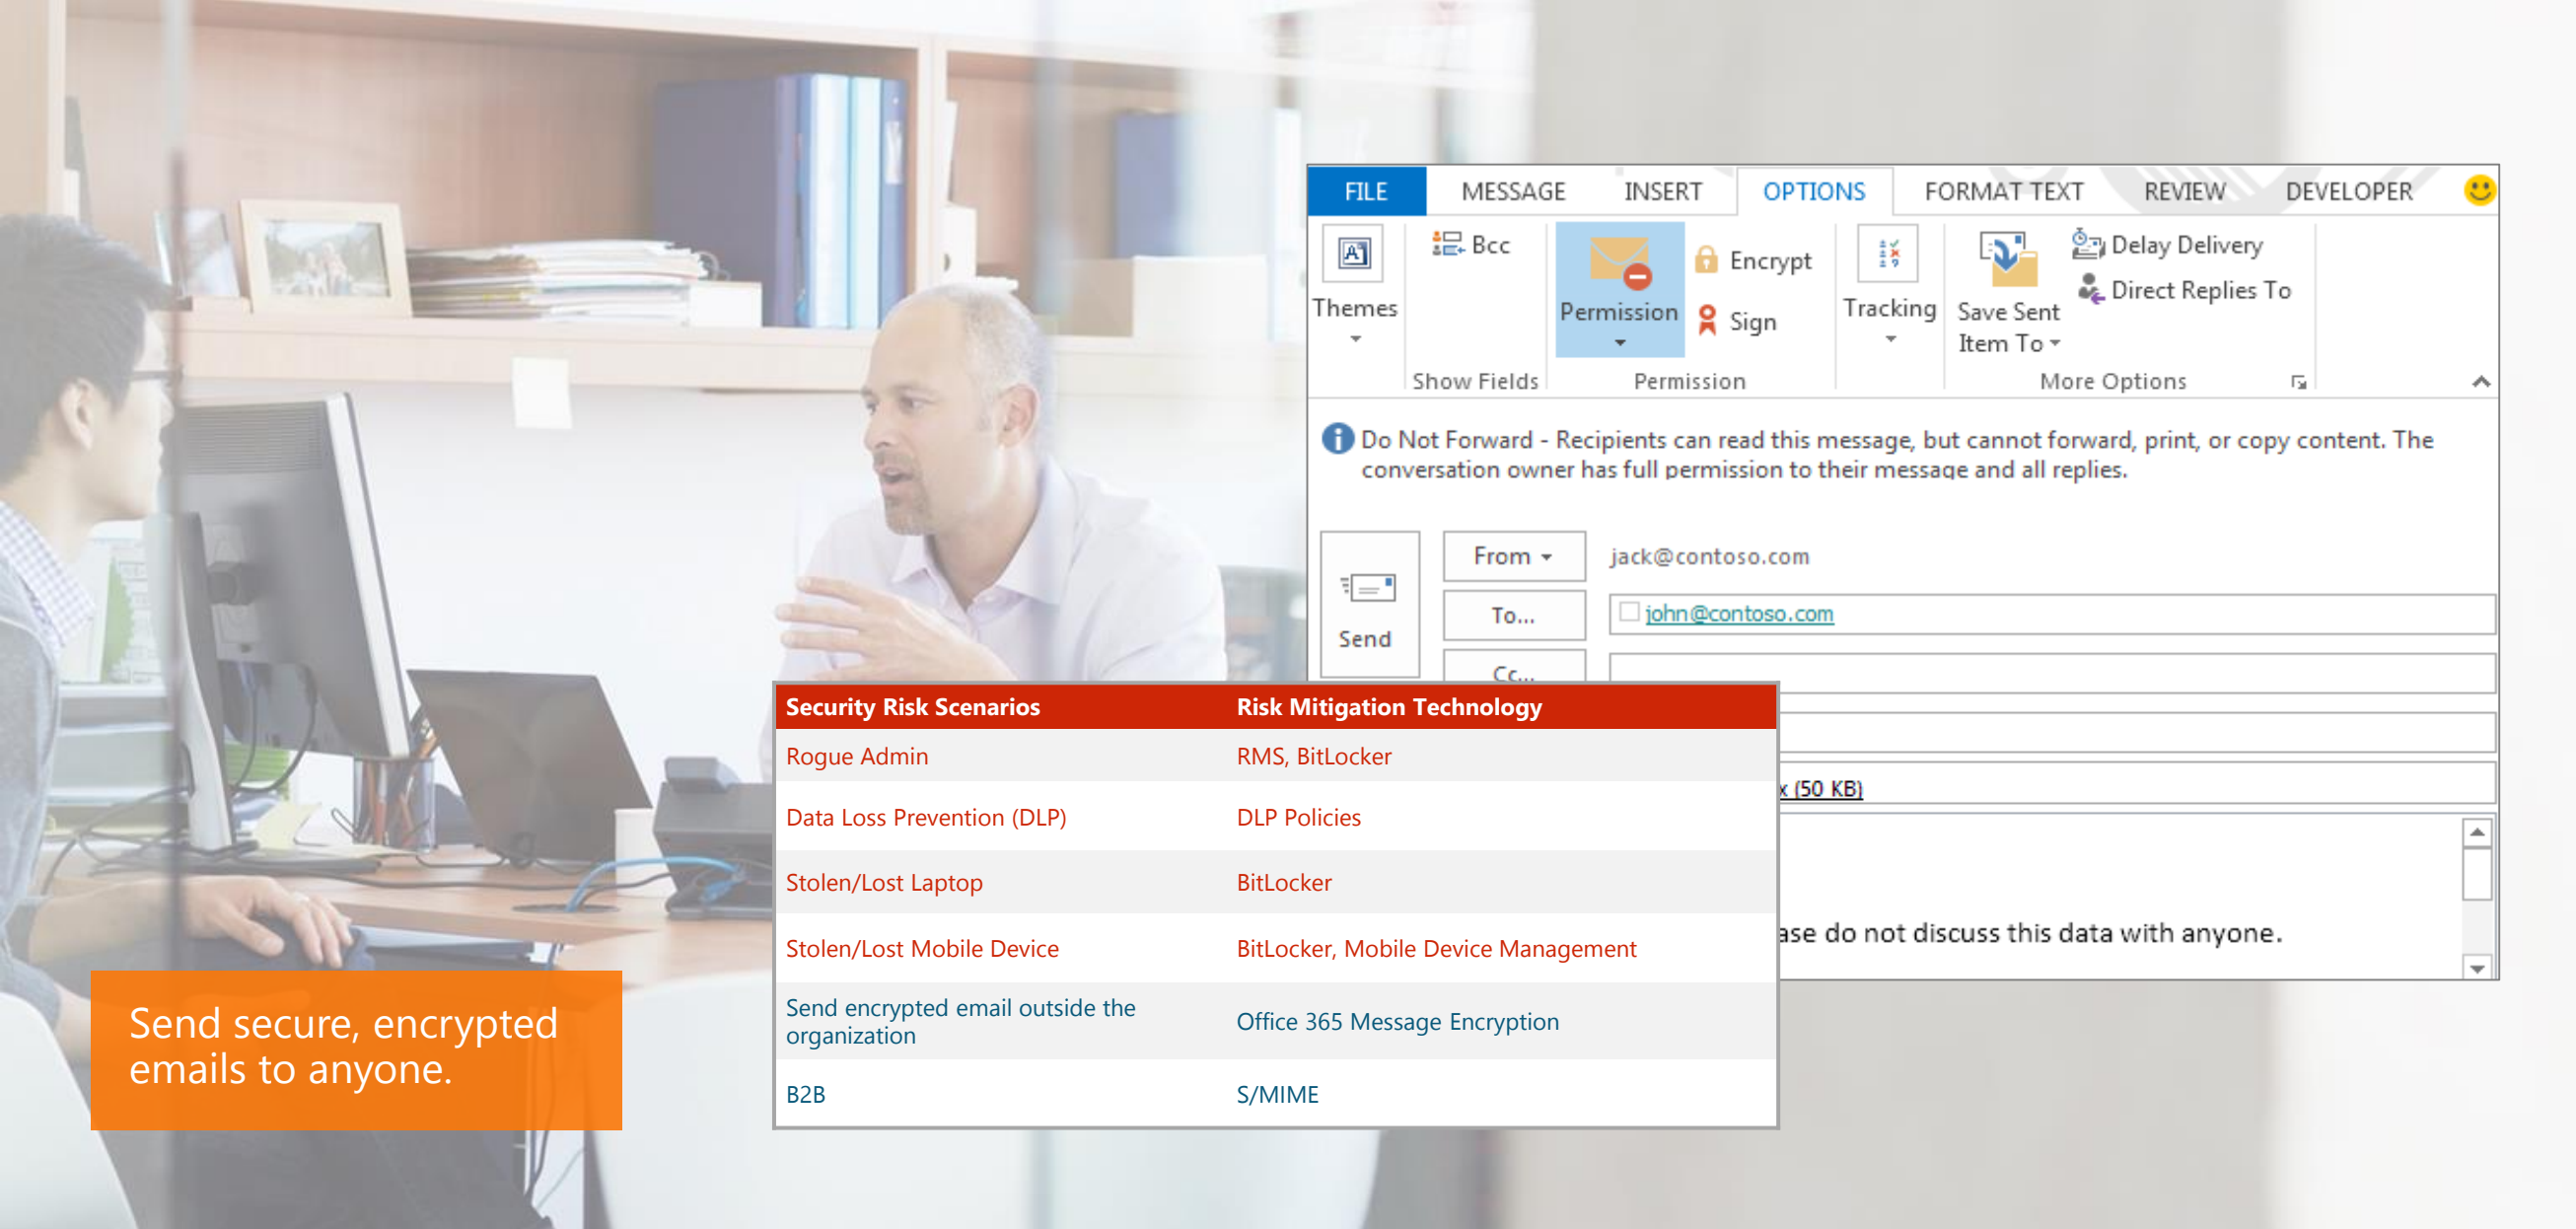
FILE MESSAGE INSERT OPTIONS FORMAT TEXT REVIEW DEVELOPER

Themes

Bcc

Show Fields

Permission

Encrypt

Sign

Permission

Tracking

Save Sent Item To

Delay Delivery

Direct Replies To

More Options

Do Not Forward - Recipients can read this message, but cannot forward, print, or copy content. The conversation owner has full permission to their message and all replies.

Send

From

jack@contoso.com

To...

john@contoso.com

Cc...

x (50 KB)

ase do not discuss this data with anyone.

| Security Risk Scenarios | Risk Mitigation Technology |
|---|---|
| Rogue Admin | RMS, BitLocker |
| Data Loss Prevention (DLP) | DLP Policies |
| Stolen/Lost Laptop | BitLocker |
| Stolen/Lost Mobile Device | BitLocker, Mobile Device Management |
| Send encrypted email outside the organization | Office 365 Message Encryption |
| B2B | S/MIME |

Send secure, encrypted emails to anyone.